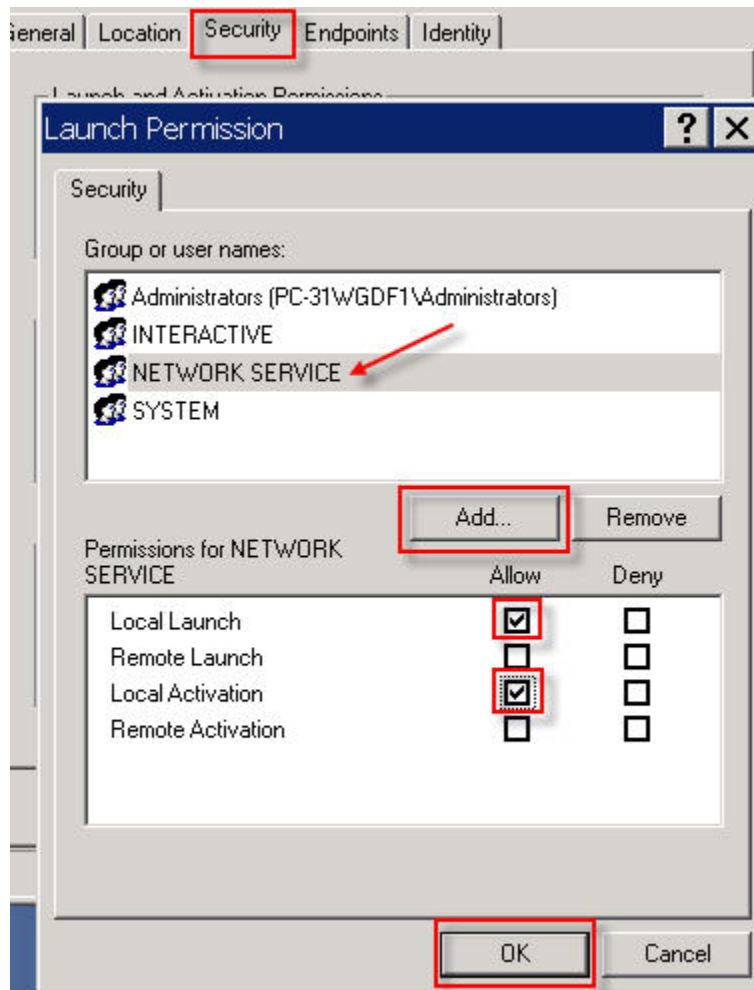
eneral | Location | Security | Endpoints | Identity

Launch and Activation Permissions

Launch Permission

?
X

Security

Group or user names:

Administrators (PC-31WGDF1\Administrators)
INTERACTIVE
NETWORK SERVICE
SYSTEM

Add...
Remove

Permissions for NETWORK SERVICE

| | Allow | Deny |
|---|---|---|
| Local Launch | ☑ | ☐ |
| Remote Launch | ☐ | ☐ |
| Local Activation | ☑ | ☐ |
| Remote Activation | ☐ | ☐ |

OK
Cancel